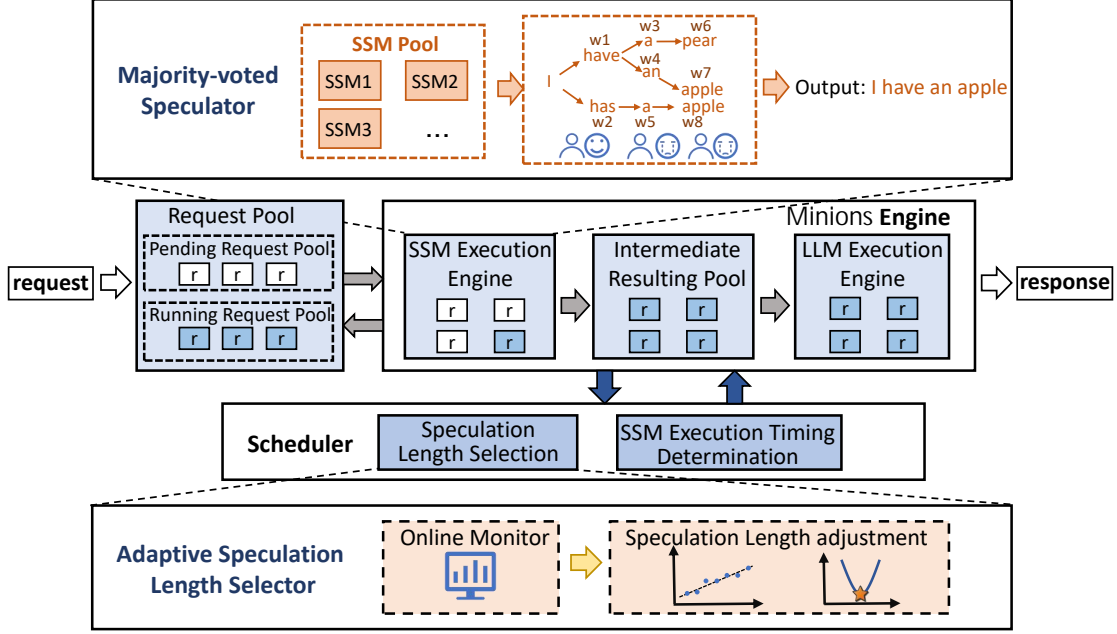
Majority-voted Speculator

SSM Pool

SSM1 SSM2

SSM3 ...

w1 have
w3 a
w6 pear
w4 an
w7 apple
I
has
w2
a
w5
apple
w8

Output: I have an apple

Request Pool

Pending Request Pool

r r r

Running Request Pool

r r r

request

Minions Engine

SSM Execution Engine

r r
r r

Intermediate Resulting Pool

r r
r r

LLM Execution Engine

r r
r r

response

Scheduler

Speculation Length Selection

SSM Execution Timing Determination

Adaptive Speculation Length Selector

Online Monitor

Speculation Length adjustment